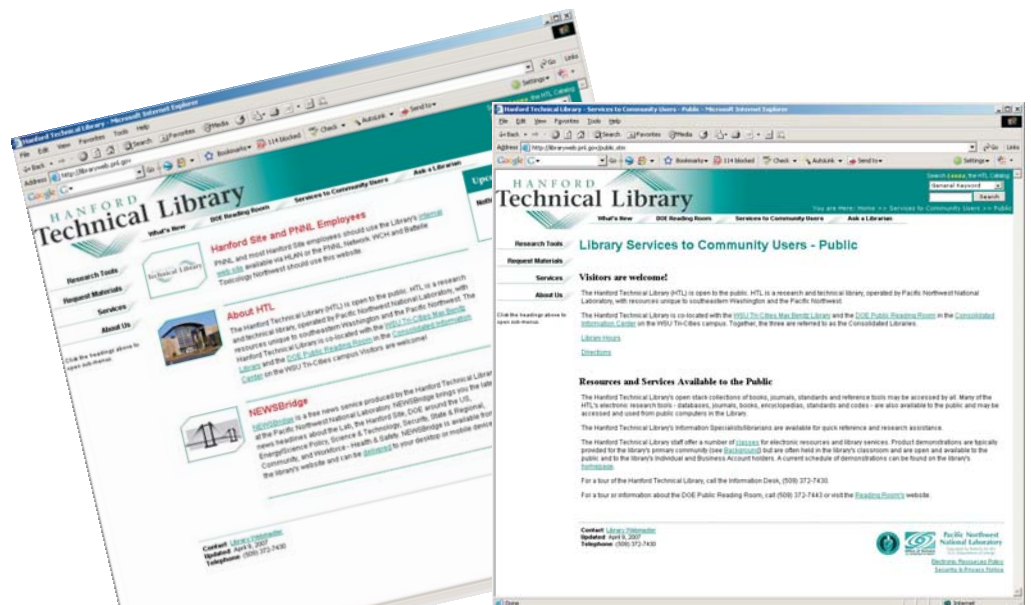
Hanford Technical Library - Microsoft Internet Explorer
File Edit View Favorites Tools Help
Address http://libraryweb.pnl.gov
HANFORD
Technical Library
What's New DOE Reading Room Services to Community Users Ask a Librarian
Research Tools
Request Materials
Services
About Us
Click the headings above to open sub-menus.

Hanford Site and PNNL Employees
PNNL and most Hanford Site employees should use the Library's internal web site available via HLAN or the PNNL Network. WCH and Battelle Toxicology Northwest should use this website.

About HTL
The Hanford Technical Library (HTL) is open to the public. HTL is a research and technical library, operated by Pacific Northwest National Laboratory, with resources unique to southeastern Washington and the Pacific Northwest. The Hanford Technical Library is co-located with the WSU Tri-Cities Max Benitz Library and the DOE Public Reading Room in the Consolidated Information Center on the WSU Tri-Cities campus. Visitors are welcome!

NEWSBridge
NEWSBridge is a free news service produced by the Hanford Technical Library at the Pacific Northwest National Laboratory. NEWSBridge brings you the latest news headlines about the Lab, the Hanford Site, DOE around the US, Energy/Science Policy, Science & Technology, Security, State & Regional, Community, and Workforce - Health & Safety. NEWSBridge is available from the library's website and can be delivered to your desktop or mobile device.

Contact: Library Webmaster
Updated: April 9, 2007
Telephone: (509) 372-7430

Hanford Technical Library - Services to Community Users - Public - Microsoft Internet Explorer
File Edit View Favorites Tools Help
Address http://libraryweb.pnl.gov/public.stm
HANFORD
Technical Library
What's New DOE Reading Room Services to Community Users Ask a Librarian
Search the HTL Catalog
General Keyword
Search
You are Here: Home >> Services to Community Users >> Public
Research Tools
Request Materials
Services
About Us
Click the headings above to open sub-menus.

Library Services to Community Users - Public

Visitors are welcome!
The Hanford Technical Library (HTL) is open to the public. HTL is a research and technical library, operated by Pacific Northwest National Laboratory, with resources unique to southeastern Washington and the Pacific Northwest.

The Hanford Technical Library is co-located with the WSU Tri-Cities Max Benitz Library and the DOE Public Reading Room in the Consolidated Information Center on the WSU Tri-Cities campus. Together, the three are referred to as the Consolidated Libraries.

Library Hours

Directions

Resources and Services Available to the Public
The Hanford Technical Library's open stack collections of books, journals, standards and reference tools may be accessed by all. Many of the HTL's electronic research tools - databases, journals, books, encyclopedias, standards and codes - are also available to the public and may be accessed and used from public computers in the Library.

The Hanford Technical Library's Information Specialists/librarians are available for quick reference and research assistance.

The Hanford Technical Library staff offer a number of classes for electronic resources and library services. Product demonstrations are typically provided for the library's primary community (see Background) but are often held in the library's classroom and are open and available to the public and to the library's individual and Business Account holders. A current schedule of demonstrations can be found on the library's homepage.

For a tour of the Hanford Technical Library, call the Information Desk, (509) 372-7430.

For a tour or information about the DOE Public Reading Room, call (509) 372-7443 or visit the Reading Room's website.

Contact: Library Webmaster
Updated: April 9, 2007
Telephone: (509) 372-7430

Pacific Northwest National Laboratory
Electronic Resources Policy
Security & Privacy Notice
Done
Internet